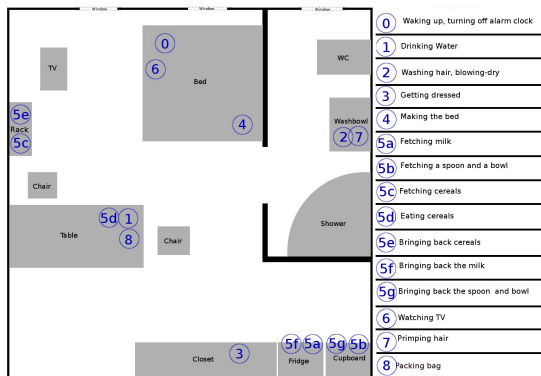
Window Window Window

TV

0
6
Bed
4

WC

Washbowl
2 7

5e
Rack
5c

Chair

Table
5d 1
8

Chair

Shower

Closet
3

5f 5a
Fridge

5g 5b
Cupboard

| | |
|---|---|
| 0 | Waking up, turning off alarm clock |
| 1 | Drinking Water |
| 2 | Washing hair, blowing-dry |
| 3 | Getting dressed |
| 4 | Making the bed |
| 5a | Fetching milk |
| 5b | Fetching a spoon and a bowl |
| 5c | Fetching cereals |
| 5d | Eating cereals |
| 5e | Bringing back cereals |
| 5f | Bringing back the milk |
| 5g | Bringing back the spoon and bowl |
| 6 | Watching TV |
| 7 | Primping hair |
| 8 | Packing bag |